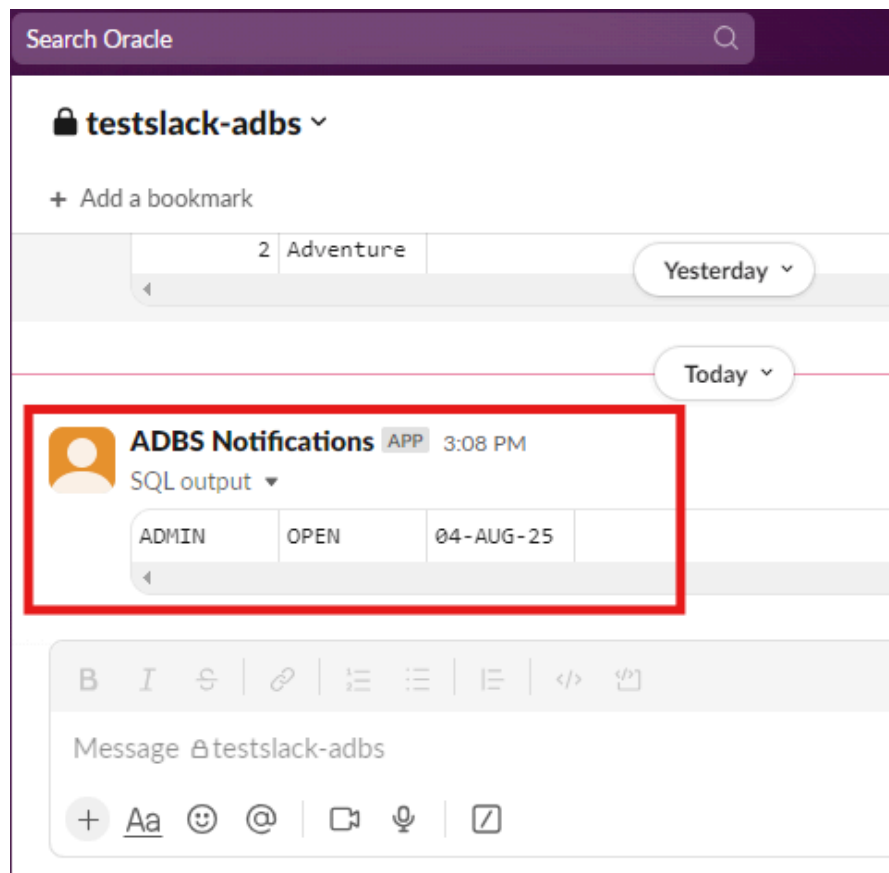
Search Oracle

testslack-adbs

+ Add a bookmark

| 2 | Adventure |
|---|---|

Yesterday

Today

ADBS Notifications APP 3:08 PM
SQL output

| ADMIN | OPEN | 04-AUG-25 |
|---|---|---|

B I S

Message testslack-adbs

+ Aa @